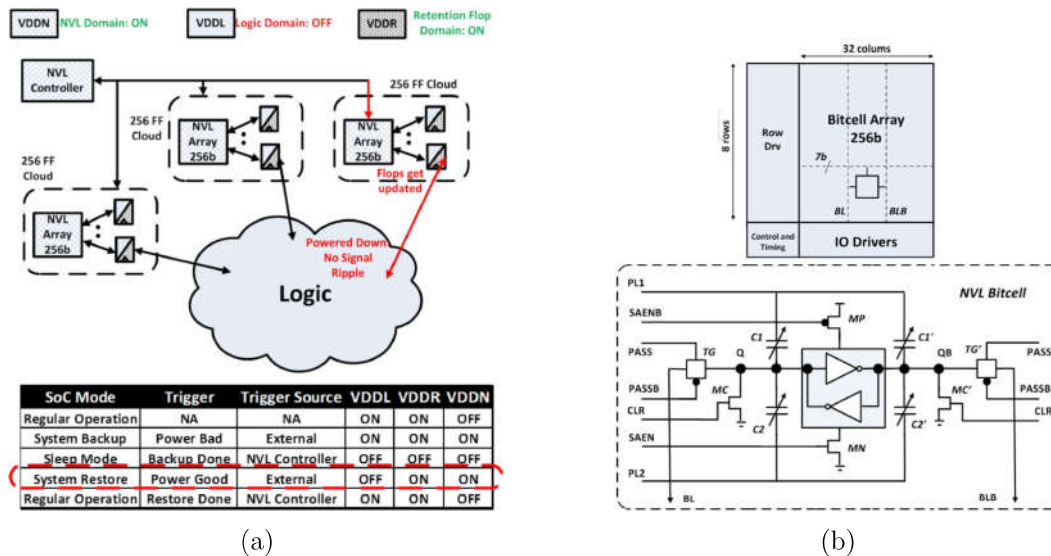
VDDN NVL Domain: ON

VDDL Logic Domain: OFF

VDDR Retention Flop Domain: ON

NVL Controller

256 FF Cloud

256 FF Cloud

256 FF Cloud

NVL Array 256b

NVL Array 256b

NVL Array 256b

Flops get updated

Powered Down No Signal Ripple

Logic

| SoC Mode | Trigger | Trigger Source | VDDL | VDDR | VDDN |
|---|---|---|---|---|---|
| Regular Operation | NA | NA | ON | ON | OFF |
| System Backup | Power Bad | External | ON | ON | ON |
| Sleep Mode | Backup Done | NVL Controller | OFF | OFF | OFF |
| System Restore | Power Good | External | OFF | ON | ON |
| Regular Operation | Restore Done | NVL Controller | ON | ON | OFF |

(a)

32 colums

8 rows

Row Drv

Bitcell Array 256b

7b

BL

BLB

Control and Timing

IO Drivers

PL1

NVL Bitcell

SAENB

MP

C1

C1'

PASS

TG

Q

QB

TG'

PASS

PASSB

MC

MC'

PASSB

CLR

CLR

C2

C2'

SAEN

MN

PL2

BL

BLB

(b)